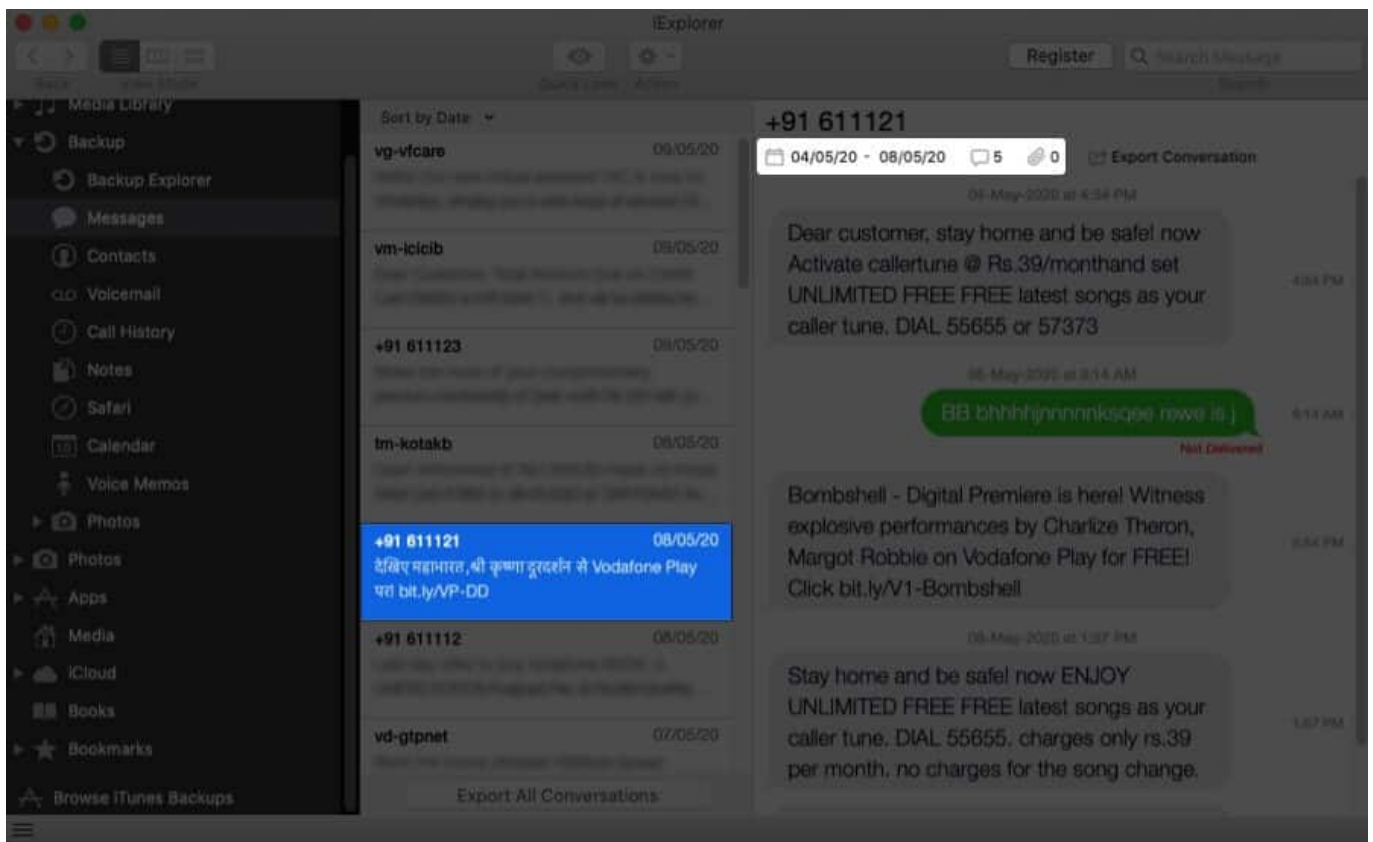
iExplorer

Back View Mode Quick Look Action Register Search Message Search

Media Library
Backup
Backup Explorer
Messages
Contacts
Voicemail
Call History
Notes
Safari
Calendar
Voice Memos
Photos
Photos
Apps
Media
iCloud
Books
Bookmarks
Browse iTunes Backups

Sort by Date

vg-vfcare 09/05/20
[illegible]

vm-icicib 09/05/20
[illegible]

+91 611123 09/05/20
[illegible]

tm-kotakb 08/05/20
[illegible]

+91 611121 08/05/20
देखिए महाभारत,श्री कृष्णा दूरदर्शन से Vodafone Play पर। bit.ly/VP-DD

+91 611112 08/05/20
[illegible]

vd-gtpnet 07/05/20
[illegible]

Export All Conversations

+91 611121

04/05/20 - 08/05/20 5 0 Export Conversation

04-May-2020 at 4:54 PM

Dear customer, stay home and be safe! now Activate callertune @ Rs.39/monthand set UNLIMITED FREE FREE latest songs as your caller tune. DIAL 55655 or 57373

4:54 PM

06-May-2020 at 9:14 AM

BB bhhhhjnnnnnksqee rewe is )

9:14 AM

Not Delivered

Bombshell - Digital Premiere is here! Witness explosive performances by Charlize Theron, Margot Robbie on Vodafone Play for FREE! Click bit.ly/V1-Bombshell

8:54 PM

06-May-2020 at 1:07 PM

Stay home and be safe! now ENJOY UNLIMITED FREE FREE latest songs as your caller tune. DIAL 55655. charges only rs.39 per month. no charges for the song change.

1:07 PM